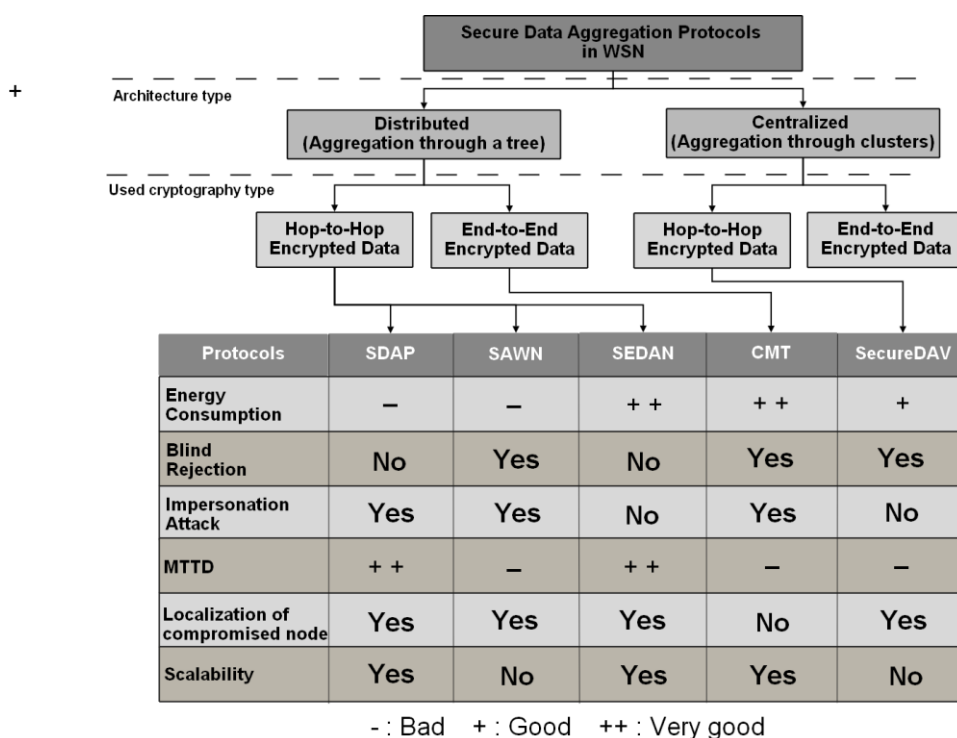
+

Secure Data Aggregation Protocols in WSN

Architecture type

Distributed (Aggregation through a tree)

Centralized (Aggregation through clusters)

Used cryptography type

Hop-to-Hop Encrypted Data

End-to-End Encrypted Data

Hop-to-Hop Encrypted Data

End-to-End Encrypted Data

| Protocols | SDAP | SAWN | SEDAN | CMT | SecureDAV |
|---|---|---|---|---|---|
| Energy Consumption | – | – | + + | + + | + |
| Blind Rejection | No | Yes | No | Yes | Yes |
| Impersonation Attack | Yes | Yes | No | Yes | No |
| MTTD | + + | – | + + | – | – |
| Localization of compromised node | Yes | Yes | Yes | No | Yes |
| Scalability | Yes | No | Yes | Yes | No |

- : Bad + : Good ++ : Very good